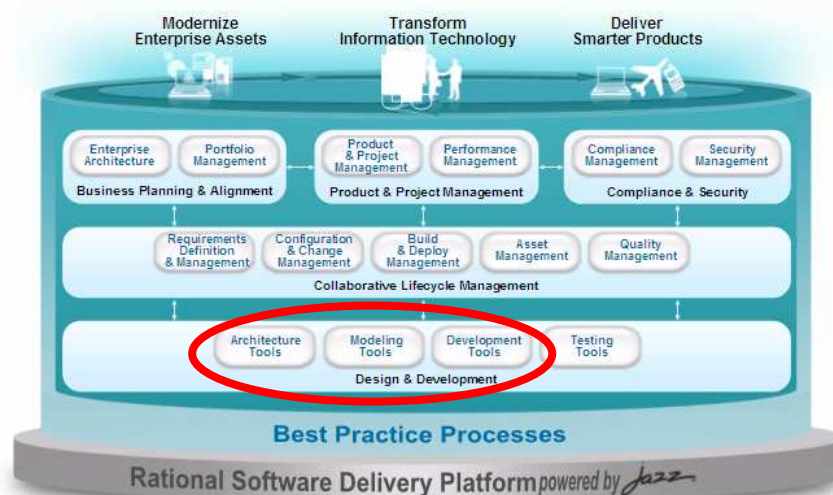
Modernize Enterprise Assets

Transform Information Technology

Deliver Smarter Products

Enterprise Architecture

Portfolio Management

Business Planning & Alignment

Product & Project Management

Performance Management

Product & Project Management

Compliance Management

Security Management

Compliance & Security

Requirements Definition & Management

Configuration & Change Management

Build & Deploy Management

Asset Management

Quality Management

Collaborative Lifecycle Management

Architecture Tools

Modeling Tools

Development Tools

Testing Tools

Design & Development

Best Practice Processes

Rational Software Delivery Platform powered by Jazz